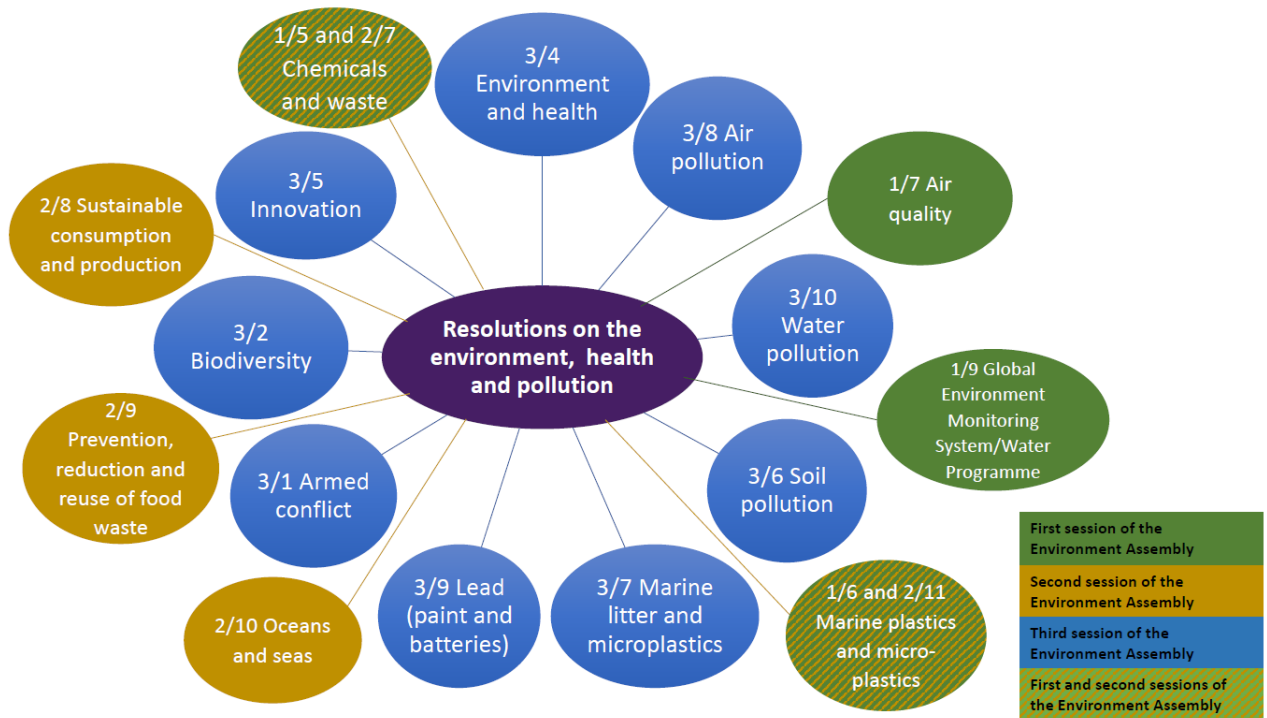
1/5 and 2/7 Chemicals and waste

3/4 Environment and health

3/8 Air pollution

1/7 Air quality

3/5 Innovation

2/8 Sustainable consumption and production

Resolutions on the environment, health and pollution

3/10 Water pollution

3/2 Biodiversity

1/9 Global Environment Monitoring System/Water Programme

2/9 Prevention, reduction and reuse of food waste

3/1 Armed conflict

3/6 Soil pollution

3/9 Lead (paint and batteries)

3/7 Marine litter and microplastics

1/6 and 2/11 Marine plastics and microplastics

2/10 Oceans and seas

First session of the Environment Assembly

Second session of the Environment Assembly

Third session of the Environment Assembly

First and second sessions of the Environment Assembly